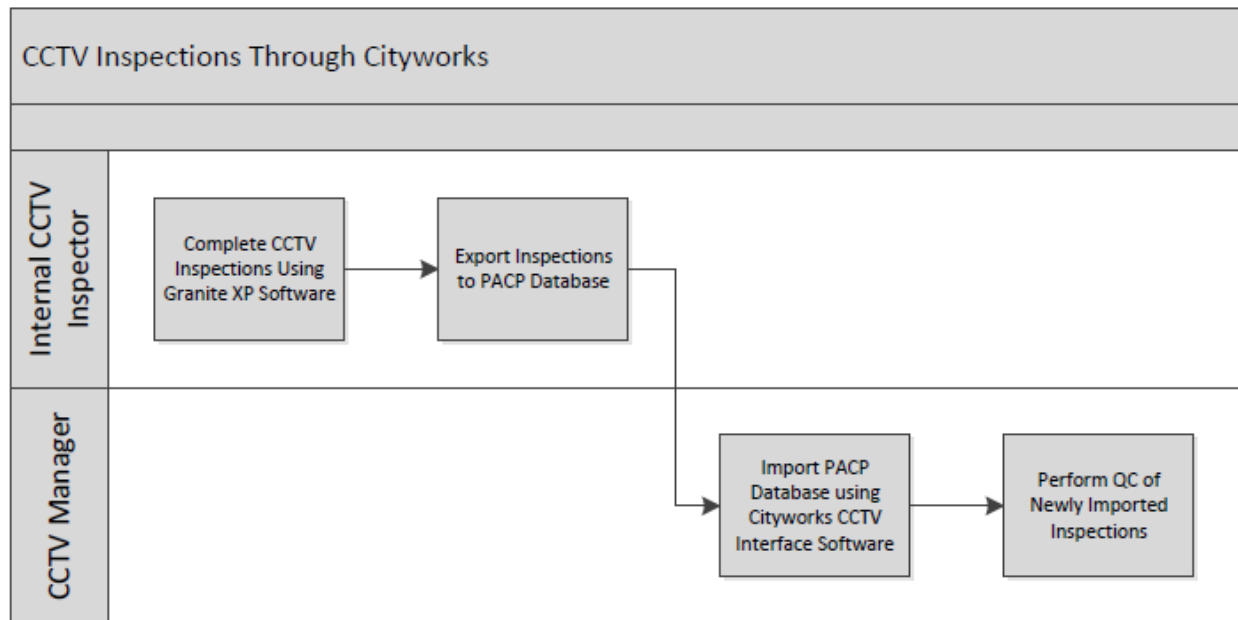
CCTV Inspections Through Cityworks

Internal CCTV Inspector

Complete CCTV Inspections Using Granite XP Software

Export Inspections to PACP Database

CCTV Manager

Import PACP Database using Cityworks CCTV Interface Software

Perform QC of Newly Imported Inspections